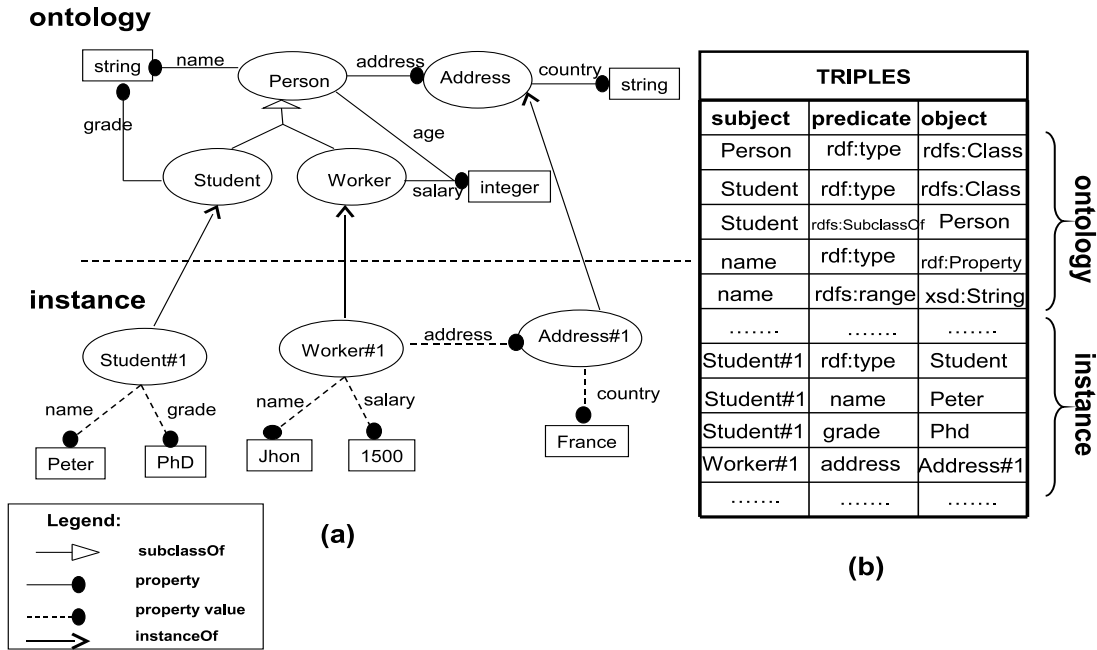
ontology

string
name
Person
address
Address
country
string
grade
age
Student
Worker
salary
integer

instance

Student#1
Worker#1
address
Address#1
name
grade
name
salary
country
Peter
PhD
Jhon
1500
France

Legend:
subclassOf
property
property value
instanceOf

(a)

| TRIPLES | | |
|---|---|---|
| subject | predicate | object |
| Person | rdf:type | rdfs:Class |
| Student | rdf:type | rdfs:Class |
| Student | rdfs:SubclassOf | Person |
| name | rdf:type | rdf:Property |
| name | rdfs:range | xsd:String |
| ....... | ....... | ....... |
| Student#1 | rdf:type | Student |
| Student#1 | name | Peter |
| Student#1 | grade | Phd |
| Worker#1 | address | Address#1 |
| ....... | ....... | ....... |

ontology
instance

(b)